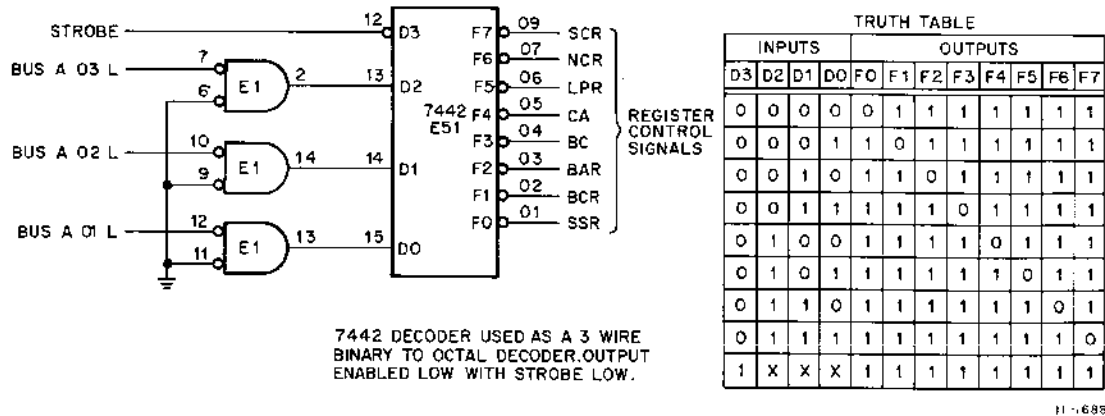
STROBE

BUS A 03 L

BUS A 02 L

BUS A 01 L

12 D3

7 6 E1 2

13 D2

10 9 E1 14

14 D1

12 11 E1 13

15 D0

7442 E51

F7 09 SCR
F6 07 NCR
F5 06 LPR
F4 05 CA
F3 04 BC
F2 03 BAR
F1 02 BCR
F0 01 SSR

REGISTER CONTROL SIGNALS

7442 DECODER USED AS A 3 WIRE BINARY TO OCTAL DECODER.OUTPUT ENABLED LOW WITH STROBE LOW.

TRUTH TABLE

| INPUTS | | | | OUTPUTS | | | | | | | |
|---|---|---|---|---|---|---|---|---|---|---|---|
| D3 | D2 | D1 | D0 | F0 | F1 | F2 | F3 | F4 | F5 | F6 | F7 |
| 0 | 0 | 0 | 0 | 0 | 1 | 1 | 1 | 1 | 1 | 1 | 1 |
| 0 | 0 | 0 | 1 | 1 | 0 | 1 | 1 | 1 | 1 | 1 | 1 |
| 0 | 0 | 1 | 0 | 1 | 1 | 0 | 1 | 1 | 1 | 1 | 1 |
| 0 | 0 | 1 | 1 | 1 | 1 | 1 | 0 | 1 | 1 | 1 | 1 |
| 0 | 1 | 0 | 0 | 1 | 1 | 1 | 1 | 0 | 1 | 1 | 1 |
| 0 | 1 | 0 | 1 | 1 | 1 | 1 | 1 | 1 | 0 | 1 | 1 |
| 0 | 1 | 1 | 0 | 1 | 1 | 1 | 1 | 1 | 1 | 0 | 1 |
| 0 | 1 | 1 | 1 | 1 | 1 | 1 | 1 | 1 | 1 | 1 | 0 |
| 1 | X | X | X | 1 | 1 | 1 | 1 | 1 | 1 | 1 | 1 |

11-1685